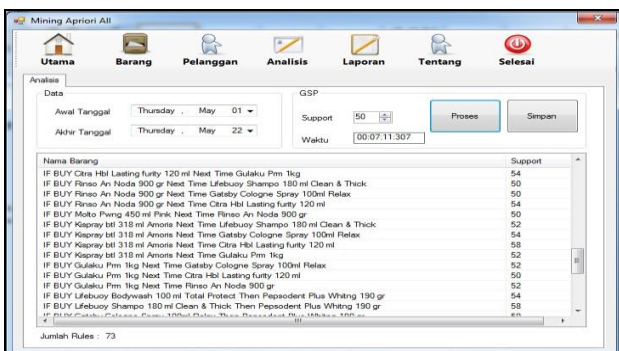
Mining Apriori All

Utama Barang Pelanggan Analisis Laporan Tentang Selesai

Analisis

Data

Awal Tanggal Thursday , May 01

Akhir Tanggal Thursday , May 22

GSP

Support 50

Waktu 00:07:11:307

Proses

Simpan

| Nama Barang | Support |
|---|---|
| IF BUY Citra Hbl Lasting furity 120 ml Next Time Gulaku Prm 1kg | 54 |
| IF BUY Rinso An Noda 900 gr Next Time Lifebuoy Shampo 180 ml Clean & Thick | 50 |
| IF BUY Rinso An Noda 900 gr Next Time Gatsby Cologne Spray 100ml Relax | 50 |
| IF BUY Rinso An Noda 900 gr Next Time Citra Hbl Lasting furity 120 ml | 54 |
| IF BUY Molto Pwng 450 ml Pink Next Time Rinso An Noda 900 gr | 50 |
| IF BUY Kispray btl 318 ml Amoris Next Time Lifebuoy Shampo 180 ml Clean & Thick | 52 |
| IF BUY Kispray btl 318 ml Amoris Next Time Gatsby Cologne Spray 100ml Relax | 54 |
| IF BUY Kispray btl 318 ml Amoris Next Time Citra Hbl Lasting furity 120 ml | 58 |
| IF BUY Kispray btl 318 ml Amoris Next Time Gulaku Prm 1kg | 52 |
| IF BUY Gulaku Prm 1kg Next Time Gatsby Cologne Spray 100ml Relax | 52 |
| IF BUY Gulaku Prm 1kg Next Time Citra Hbl Lasting furity 120 ml | 50 |
| IF BUY Gulaku Prm 1kg Next Time Rinso An Noda 900 gr | 52 |
| IF BUY Lifebuoy Bodywash 100 ml Total Protect Then Pepsodent Plus Whitng 190 gr | 54 |
| IF BUY Lifebuoy Shampo 180 ml Clean & Thick Then Pepsodent Plus Whitng 190 gr | 58 |
| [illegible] | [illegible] |

Jumlah Rules : 73